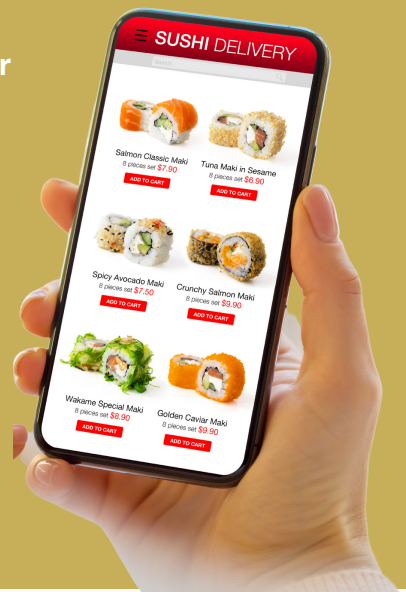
r

SUSHI DELIVERY

Search

Salmon Classic Maki
8 pieces set $7.90
ADD TO CART

Tuna Maki in Sesame
8 pieces set $6.90
ADD TO CART

Spicy Avocado Maki
8 pieces set $7.50
ADD TO CART

Crunchy Salmon Maki
8 pieces set $9.90
ADD TO CART

Wakame Special Maki
8 pieces set $8.90
ADD TO CART

Golden Caviar Maki
8 pieces set $9.90
ADD TO CART